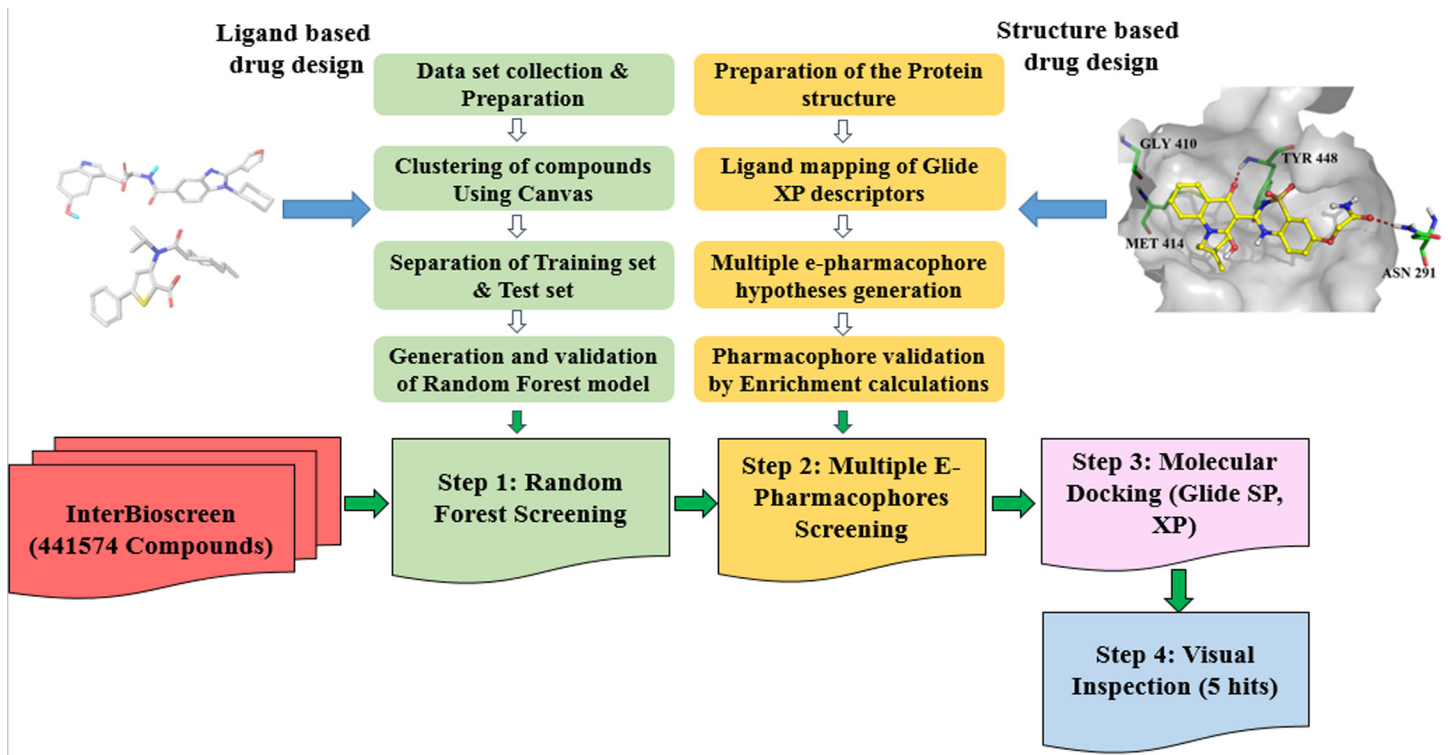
Ligand based drug design

Data set collection & Preparation

Clustering of compounds Using Canvas

Separation of Training set & Test set

Generation and validation of Random Forest model

Preparation of the Protein structure

Ligand mapping of Glide XP descriptors

Multiple e-pharmacophore hypotheses generation

Pharmacophore validation by Enrichment calculations

Structure based drug design

GLY 410

TYR 448

MET 414

ASN 291

InterBioscreen (441574 Compounds)

Step 1: Random Forest Screening

Step 2: Multiple E-Pharmacophores Screening

Step 3: Molecular Docking (Glide SP, XP)

Step 4: Visual Inspection (5 hits)